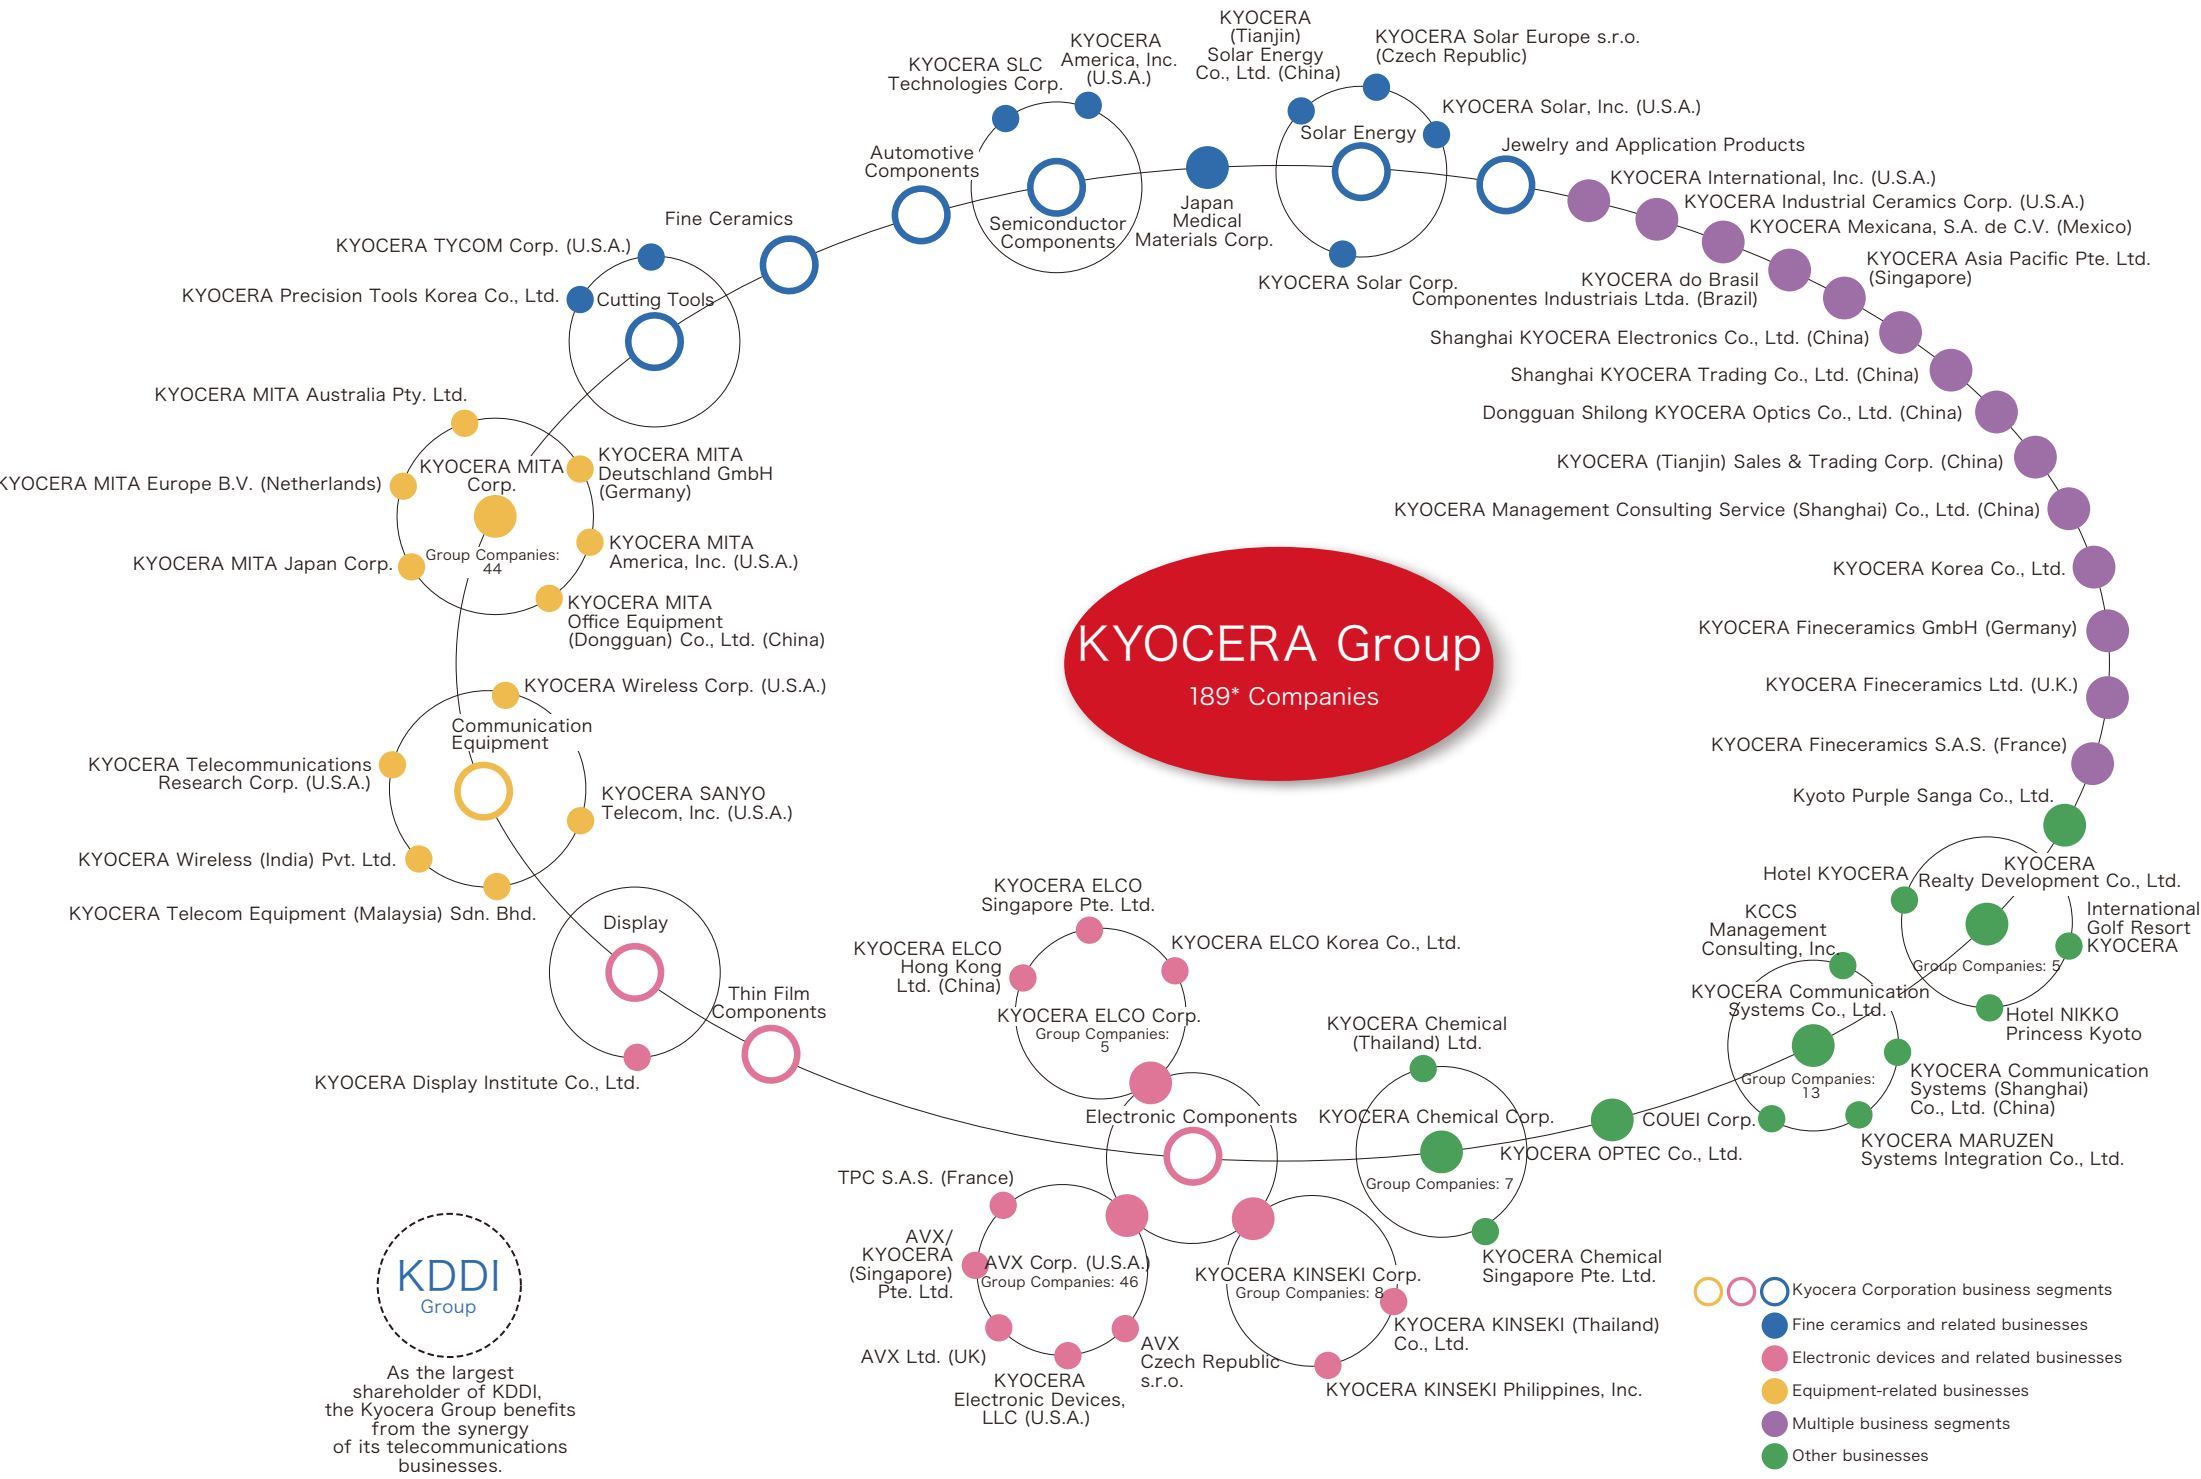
KYOCERA Group
189* Companies

KYOCERA SLC Technologies Corp.
KYOCERA America, Inc. (U.S.A.)
KYOCERA (Tianjin) Solar Energy Co., Ltd. (China)
KYOCERA Solar Europe s.r.o. (Czech Republic)
KYOCERA Solar, Inc. (U.S.A.)
Solar Energy
Jewelry and Application Products
Automotive Components
Semiconductor Components
Japan Medical Materials Corp.
KYOCERA Solar Corp.
Fine Ceramics
KYOCERA TYCOM Corp. (U.S.A.)
KYOCERA Precision Tools Korea Co., Ltd.
Cutting Tools

KYOCERA International, Inc. (U.S.A.)
KYOCERA Industrial Ceramics Corp. (U.S.A.)
KYOCERA Mexicana, S.A. de C.V. (Mexico)
KYOCERA Asia Pacific Pte. Ltd. (Singapore)
KYOCERA do Brasil Componentes Industriais Ltda. (Brazil)
Shanghai KYOCERA Electronics Co., Ltd. (China)
Shanghai KYOCERA Trading Co., Ltd. (China)
Dongguan Shilong KYOCERA Optics Co., Ltd. (China)
KYOCERA (Tianjin) Sales & Trading Corp. (China)
KYOCERA Management Consulting Service (Shanghai) Co., Ltd. (China)
KYOCERA Korea Co., Ltd.
KYOCERA Fineceramics GmbH (Germany)
KYOCERA Fineceramics Ltd. (U.K.)
KYOCERA Fineceramics S.A.S. (France)
Kyoto Purple Sanga Co., Ltd.

KYOCERA MITA Australia Pty. Ltd.
KYOCERA MITA Europe B.V. (Netherlands)
KYOCERA MITA Corp.
Group Companies: 44
KYOCERA MITA Deutschland GmbH (Germany)
KYOCERA MITA America, Inc. (U.S.A.)
KYOCERA MITA Japan Corp.
KYOCERA MITA Office Equipment (Dongguan) Co., Ltd. (China)

KYOCERA Wireless Corp. (U.S.A.)
Communication Equipment
KYOCERA Telecommunications Research Corp. (U.S.A.)
KYOCERA SANYO Telecom, Inc. (U.S.A.)
KYOCERA Wireless (India) Pvt. Ltd.
KYOCERA Telecom Equipment (Malaysia) Sdn. Bhd.

Display
Thin Film Components
KYOCERA Display Institute Co., Ltd.

KYOCERA ELCO Singapore Pte. Ltd.
KYOCERA ELCO Hong Kong Ltd. (China)
KYOCERA ELCO Korea Co., Ltd.
KYOCERA ELCO Corp.
Group Companies: 5
Electronic Components
TPC S.A.S. (France)
AVX/ KYOCERA (Singapore) Pte. Ltd.
AVX Corp. (U.S.A.)
Group Companies: 46
AVX Ltd. (UK)
KYOCERA Electronic Devices, LLC (U.S.A.)
AVX Czech Republic s.r.o.
KYOCERA KINSEKI Corp.
Group Companies: 8
KYOCERA KINSEKI (Thailand) Co., Ltd.
KYOCERA KINSEKI Philippines, Inc.

KYOCERA Chemical (Thailand) Ltd.
KYOCERA Chemical Corp.
Group Companies: 7
KYOCERA Chemical Singapore Pte. Ltd.
KYOCERA OPTEC Co., Ltd.
COUEI Corp.

Hotel KYOCERA
KYOCERA Realty Development Co., Ltd.
Group Companies: 5
International Golf Resort KYOCERA
Hotel NIKKO Princess Kyoto
KCCS Management Consulting, Inc.
KYOCERA Communication Systems Co., Ltd.
Group Companies: 13
KYOCERA Communication Systems (Shanghai) Co., Ltd. (China)
KYOCERA MARUZEN Systems Integration Co., Ltd.

KDDI
Group
As the largest shareholder of KDDI, the Kyocera Group benefits from the synergy of its telecommunications businesses.

Kyocera Corporation business segments
Fine ceramics and related businesses
Electronic devices and related businesses
Equipment-related businesses
Multiple business segments
Other businesses